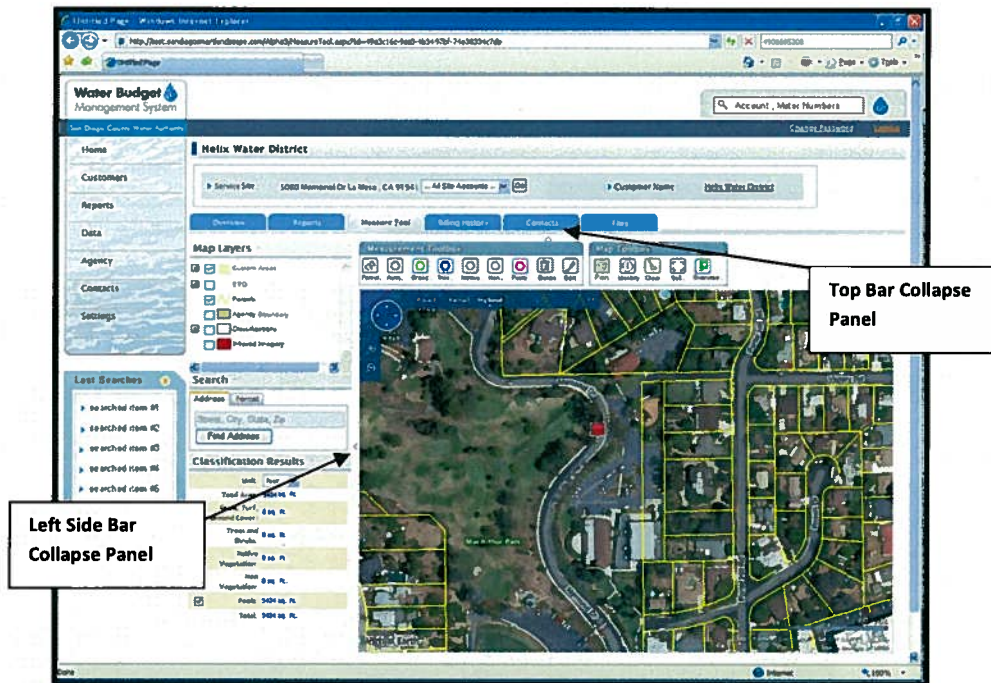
Untitled Page - Windows Internet Explorer

Untitled Page

Water Budget Management System

Account , Meter Numbers

San Diego County Water Authority

Change Password

Logout

Home

Customers

Reports

Data

Agency

Contacts

Settings

Helix Water District

Service Site

5000 Memorial Dr La Mesa , CA 91941

Customer Name

Helix Water District

Overview

Reports

Measure Tool

Billing History

Contacts

Files

Map Layers

Custom Areas

Parcels

Agency Boundary

Measurement Toolbox

Map Controls

Search

Address

Parcel

Street, City, State, Zip

Find Address

Last Searches

searched item #1

searched item #2

searched item #3

searched item #4

searched item #5

Classification Results

Total Area

Trees and Shrubs

Native Vegetation

Non Vegetation

Pools

5404 sq. ft.

Total

5404 sq. ft.

Top Bar Collapse Panel

Left Side Bar Collapse Panel

Done

Internet

100%